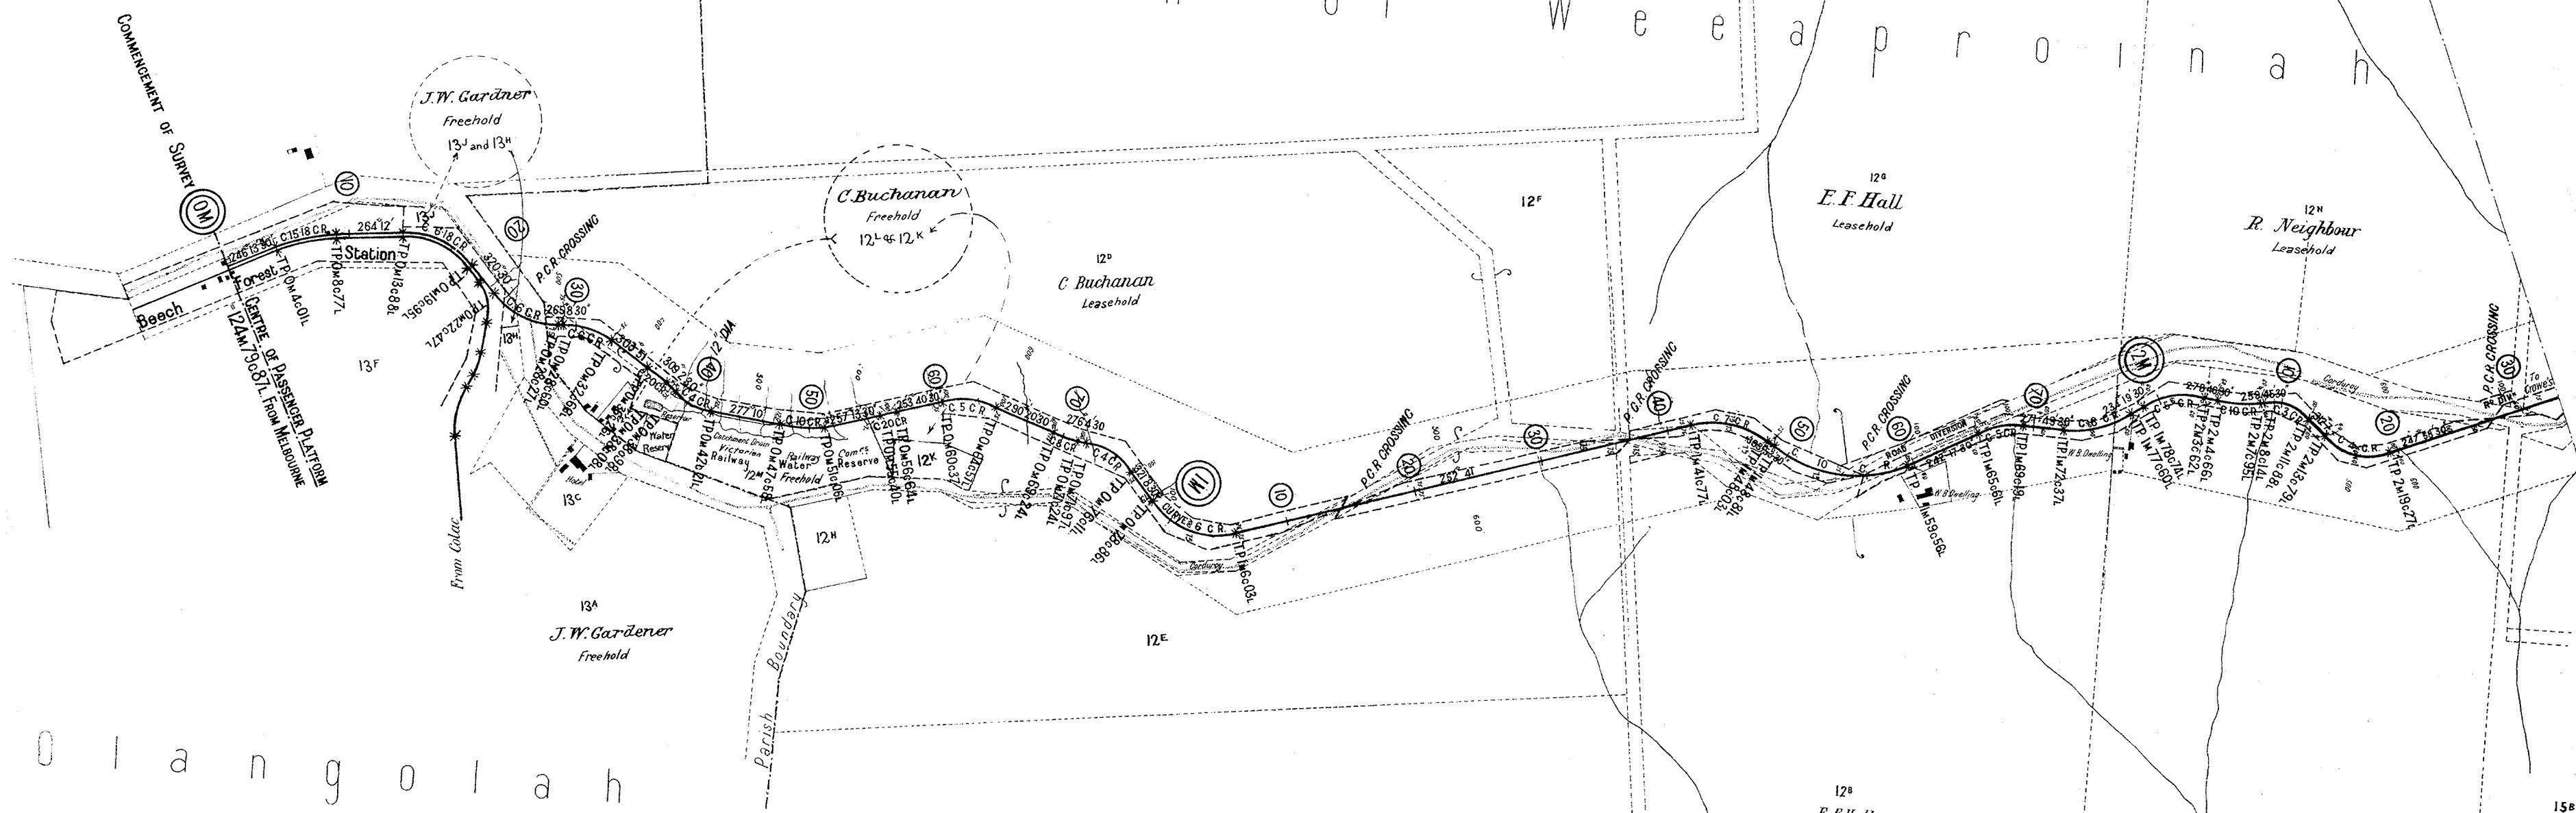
of Weeaproinah

COMMENCEMENT OF SURVEY

0M

J.W. Gardner
Freehold
13J and 13H

10

20

30

Beech Forest Station

CENTRE OF PASSENGER PLATFORM 124M 79C 87L FROM MELBOURNE

TP 0M 4C 01L

TP 0M 8C 77L

TP 0M 13C 88L

TP 0M 19C 95L

TP 0M 22C 47L

C 15 18 CR

264°12'

13J

P.C.R. CROSSING

13F

13H

From Colac

13C

Hotel

Water Reserve

12 DIA

Catchment Drain Victorian Railway Water Freehold

Railway Water Freehold

Comms Reserve

12M

12H

12K

C. Buchanan
Freehold
12L & 12K

12D
C. Buchanan
Leasehold

50

60

70

1M

10

20

30

40

P.C.R. CROSSING

CURVES 6 C.R.

12E

13A
J.W. Gardener
Freehold

Parish Boundary

12F

12G
E.F. Hall
Leasehold

12N
R. Neighbour
Leasehold

2M

P.C.R. CROSSING

ROAD DIVERSION

W.B. Dwelling

Corduroy

To Crowes

12B

15B

Olangolah